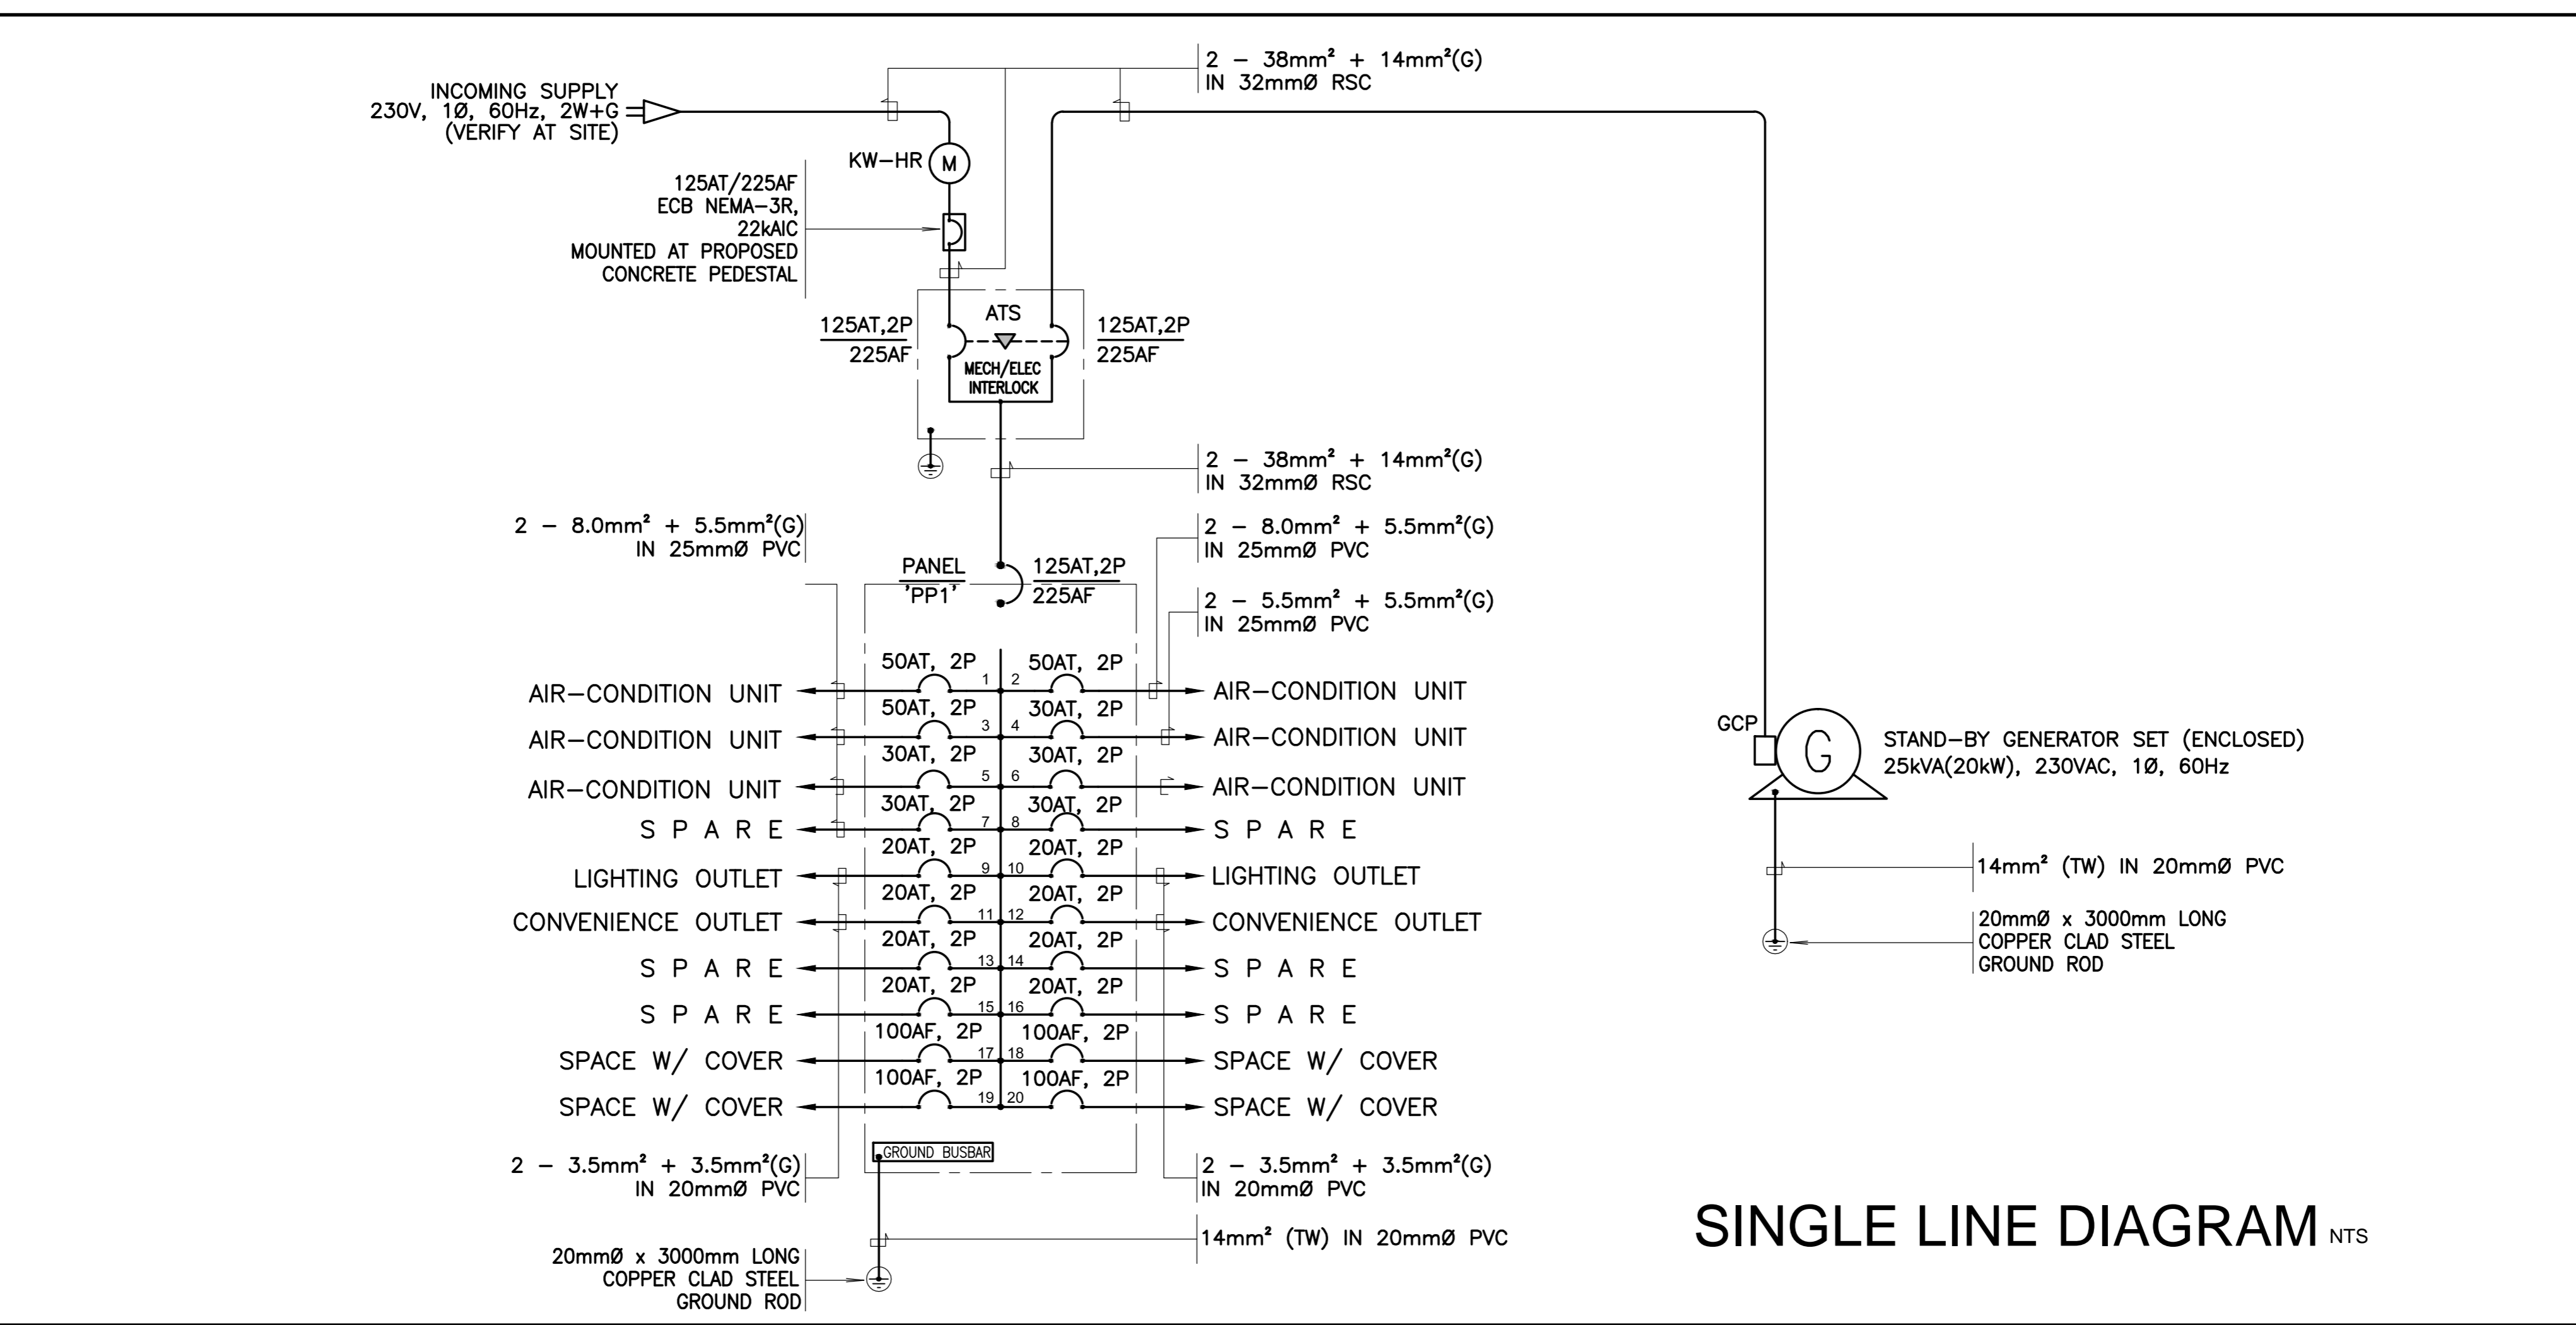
2 – 38mm² + 14mm²(G)
IN 32mmØ RSC

INCOMING SUPPLY
230V, 1Ø, 60Hz, 2W+G
(VERIFY AT SITE)

KW–HR
M

125AT/225AF
ECB NEMA–3R,
22kAIC
MOUNTED AT PROPOSED
CONCRETE PEDESTAL

ATS
125AT,2P
225AF
125AT,2P
225AF
MECH/ELEC
INTERLOCK

2 – 38mm² + 14mm²(G)
IN 32mmØ RSC

2 – 8.0mm² + 5.5mm²(G)
IN 25mmØ PVC

2 – 8.0mm² + 5.5mm²(G)
IN 25mmØ PVC

PANEL
'PP1'
125AT,2P
225AF

2 – 5.5mm² + 5.5mm²(G)
IN 25mmØ PVC

| Load | Breaker | No. | No. | Breaker | Load |
|---|---|---|---|---|---|
| AIR–CONDITION UNIT | 50AT, 2P | 1 | 2 | 50AT, 2P | AIR–CONDITION UNIT |
| AIR–CONDITION UNIT | 50AT, 2P | 3 | 4 | 30AT, 2P | AIR–CONDITION UNIT |
| AIR–CONDITION UNIT | 30AT, 2P | 5 | 6 | 30AT, 2P | AIR–CONDITION UNIT |
| S P A R E | 30AT, 2P | 7 | 8 | 30AT, 2P | S P A R E |
| LIGHTING OUTLET | 20AT, 2P | 9 | 10 | 20AT, 2P | LIGHTING OUTLET |
| CONVENIENCE OUTLET | 20AT, 2P | 11 | 12 | 20AT, 2P | CONVENIENCE OUTLET |
| S P A R E | 20AT, 2P | 13 | 14 | 20AT, 2P | S P A R E |
| S P A R E | 20AT, 2P | 15 | 16 | 20AT, 2P | S P A R E |
| SPACE W/ COVER | 100AF, 2P | 17 | 18 | 100AF, 2P | SPACE W/ COVER |
| SPACE W/ COVER | 100AF, 2P | 19 | 20 | 100AF, 2P | SPACE W/ COVER |

GROUND BUSBAR

2 – 3.5mm² + 3.5mm²(G)
IN 20mmØ PVC

2 – 3.5mm² + 3.5mm²(G)
IN 20mmØ PVC

14mm² (TW) IN 20mmØ PVC

20mmØ x 3000mm LONG
COPPER CLAD STEEL
GROUND ROD

GCP
G
STAND–BY GENERATOR SET (ENCLOSED)
25kVA(20kW), 230VAC, 1Ø, 60Hz

14mm² (TW) IN 20mmØ PVC

20mmØ x 3000mm LONG
COPPER CLAD STEEL
GROUND ROD

SINGLE LINE DIAGRAM NTS